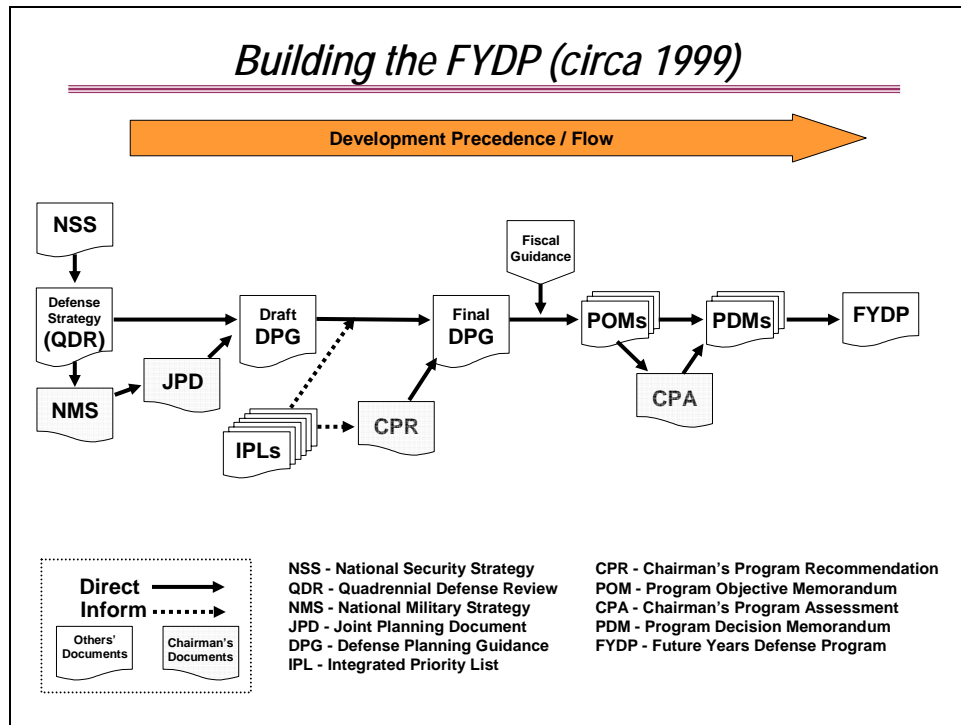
Building the FYDP (circa 1999)

Development Precedence / Flow

NSS

Defense Strategy (QDR)

NMS

JPD

Draft DPG

IPLs

CPR

Final DPG

Fiscal Guidance

POMs

CPA

PDMs

FYDP

Direct

Inform

Others' Documents

Chairman's Documents

NSS - National Security Strategy
QDR - Quadrennial Defense Review
NMS - National Military Strategy
JPD - Joint Planning Document
DPG - Defense Planning Guidance
IPL - Integrated Priority List

CPR - Chairman's Program Recommendation
POM - Program Objective Memorandum
CPA - Chairman's Program Assessment
PDM - Program Decision Memorandum
FYDP - Future Years Defense Program